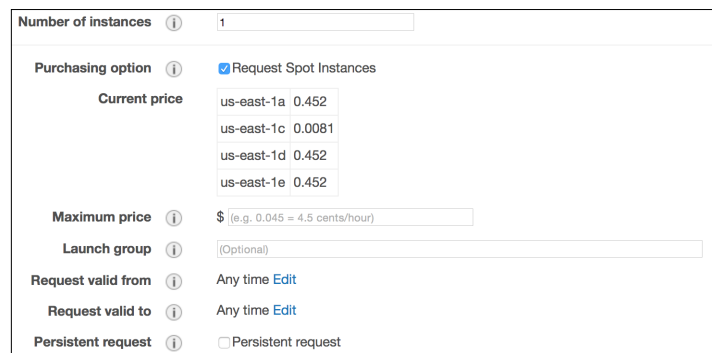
Number of instances ⓘ 1

Purchasing option ⓘ Request Spot Instances

Current price

| us-east-1a | 0.452 |
|---|---|
| us-east-1c | 0.0081 |
| us-east-1d | 0.452 |
| us-east-1e | 0.452 |

Maximum price ⓘ $ (e.g. 0.045 = 4.5 cents/hour)

Launch group ⓘ (Optional)

Request valid from ⓘ Any time Edit

Request valid to ⓘ Any time Edit

Persistent request ⓘ Persistent request